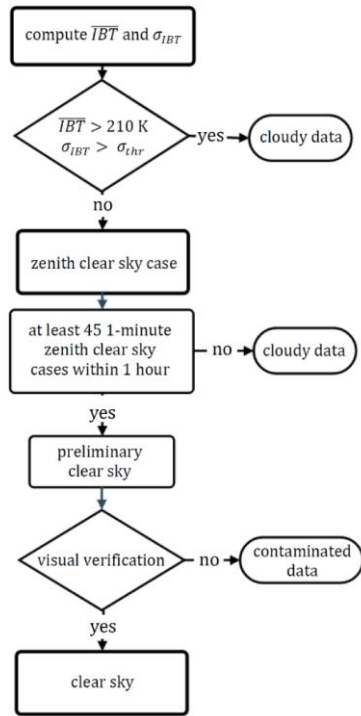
compute $\overline{IBT}$ and $\sigma_{IBT}$

$\overline{IBT} > 210$ K
$\sigma_{IBT} > \sigma_{thr}$

yes

cloudy data

no

zenith clear sky case

at least 45 1-minute zenith clear sky cases within 1 hour

no

cloudy data

yes

preliminary clear sky

visual verification

no

contaminated data

yes

clear sky